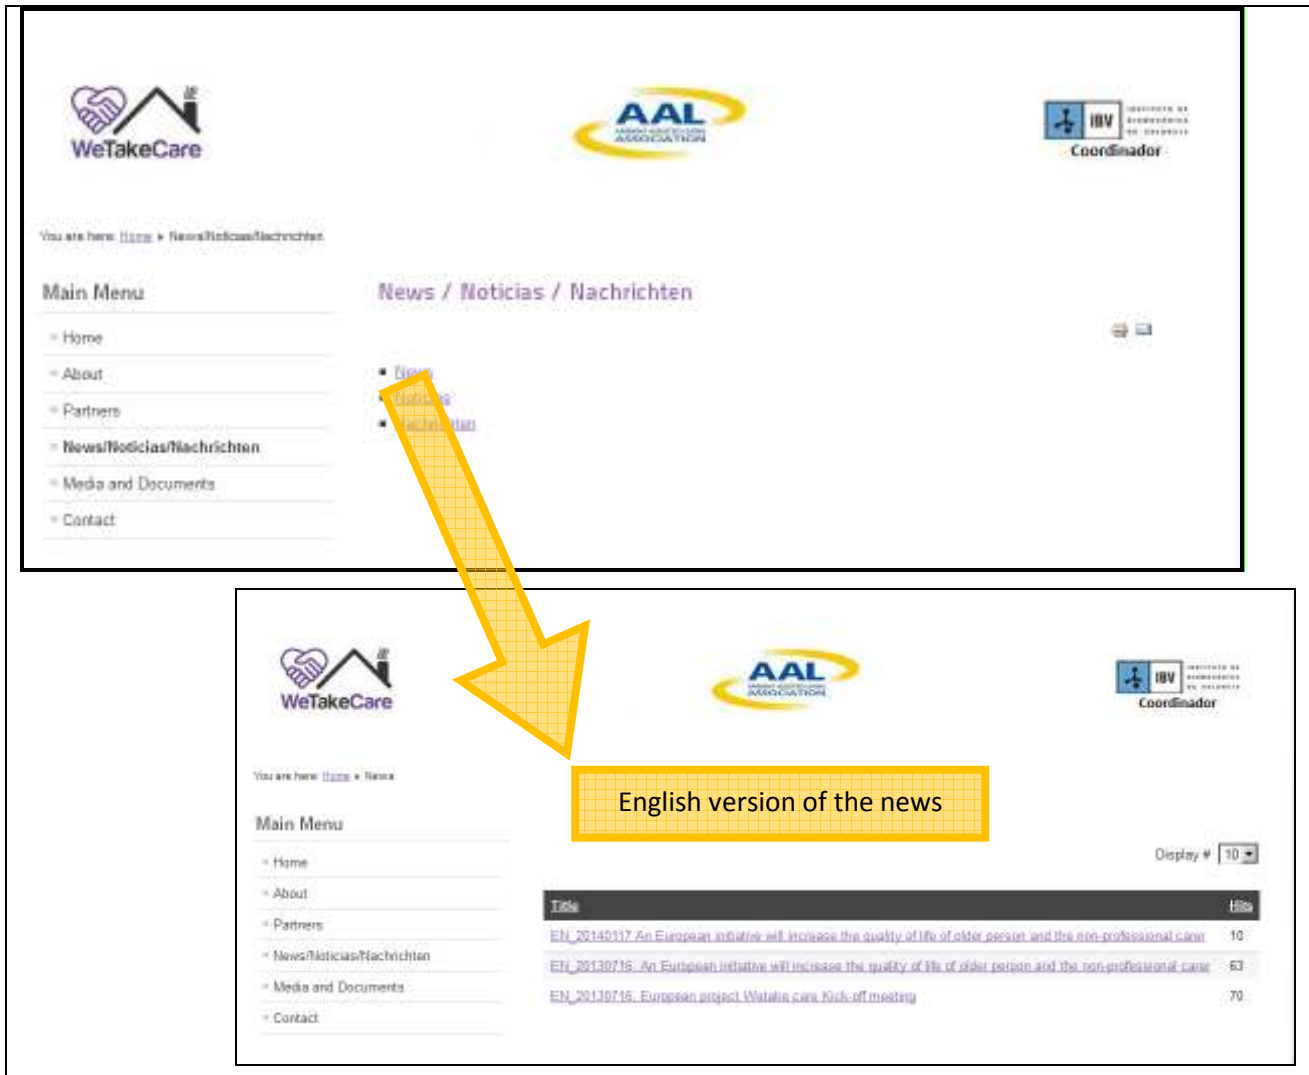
WeTakeCare

AAL

IBV

Coordinador

You are here: Home ▸ News/Noticias/Nachrichten

Main Menu

- Home
- About
- Partners
- News/Noticias/Nachrichten
- Media and Documents
- Contact

News / Noticias / Nachrichten

- News
- Noticias
- Nachrichten

WeTakeCare

AAL

IBV

Coordinador

You are here: Home ▸ News

Main Menu

- Home
- About
- Partners
- News/Noticias/Nachrichten
- Media and Documents
- Contact

English version of the news

Display # 10

| Title | Hits |
|---|---|
| EN_20140117 An European initiative will increase the quality of life of older person and the non-professional carer | 10 |
| EN_20130716. An European initiative will increase the quality of life of older person and the non-professional carer | 63 |
| EN_20130716. European project Wetake care Kick-off meeting | 70 |